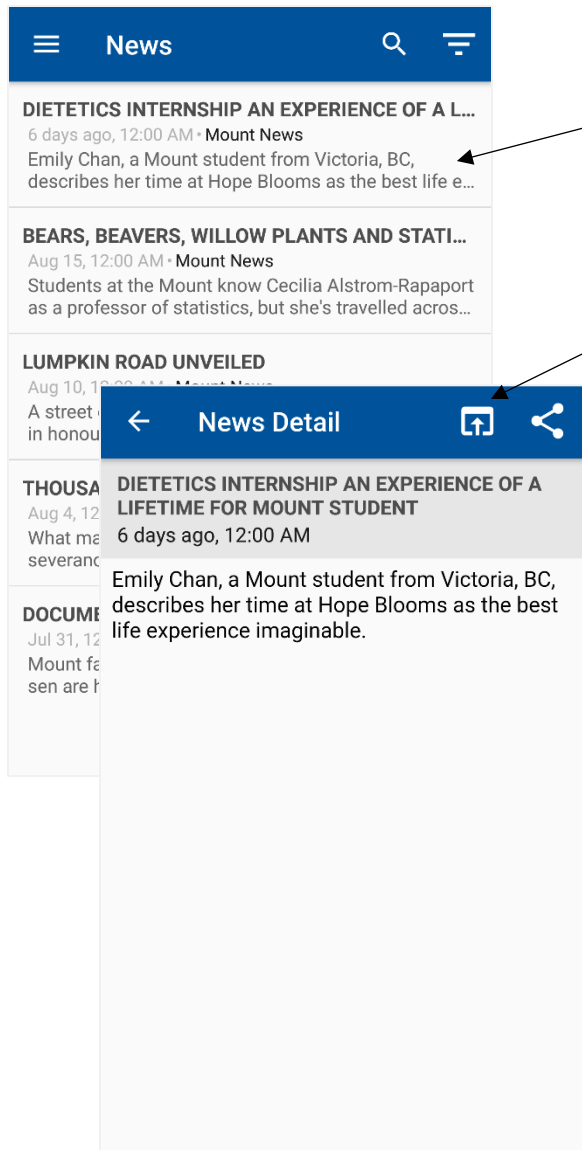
News

DIETETICS INTERNSHIP AN EXPERIENCE OF A L...
6 days ago, 12:00 AM • Mount News
Emily Chan, a Mount student from Victoria, BC, describes her time at Hope Blooms as the best life e...

BEARS, BEAVERS, WILLOW PLANTS AND STATI...
Aug 15, 12:00 AM • Mount News
Students at the Mount know Cecilia Alstrom-Rapaport as a professor of statistics, but she's travelled acros...

LUMPKIN ROAD UNVEILED
Aug 10, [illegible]
A street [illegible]
in honou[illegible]

THOUSA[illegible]
Aug 4, 12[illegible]
What ma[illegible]
severanc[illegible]

DOCUME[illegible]
Jul 31, 12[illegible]
Mount fa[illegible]
sen are h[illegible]

News Detail

DIETETICS INTERNSHIP AN EXPERIENCE OF A LIFETIME FOR MOUNT STUDENT
6 days ago, 12:00 AM

Emily Chan, a Mount student from Victoria, BC, describes her time at Hope Blooms as the best life experience imaginable.